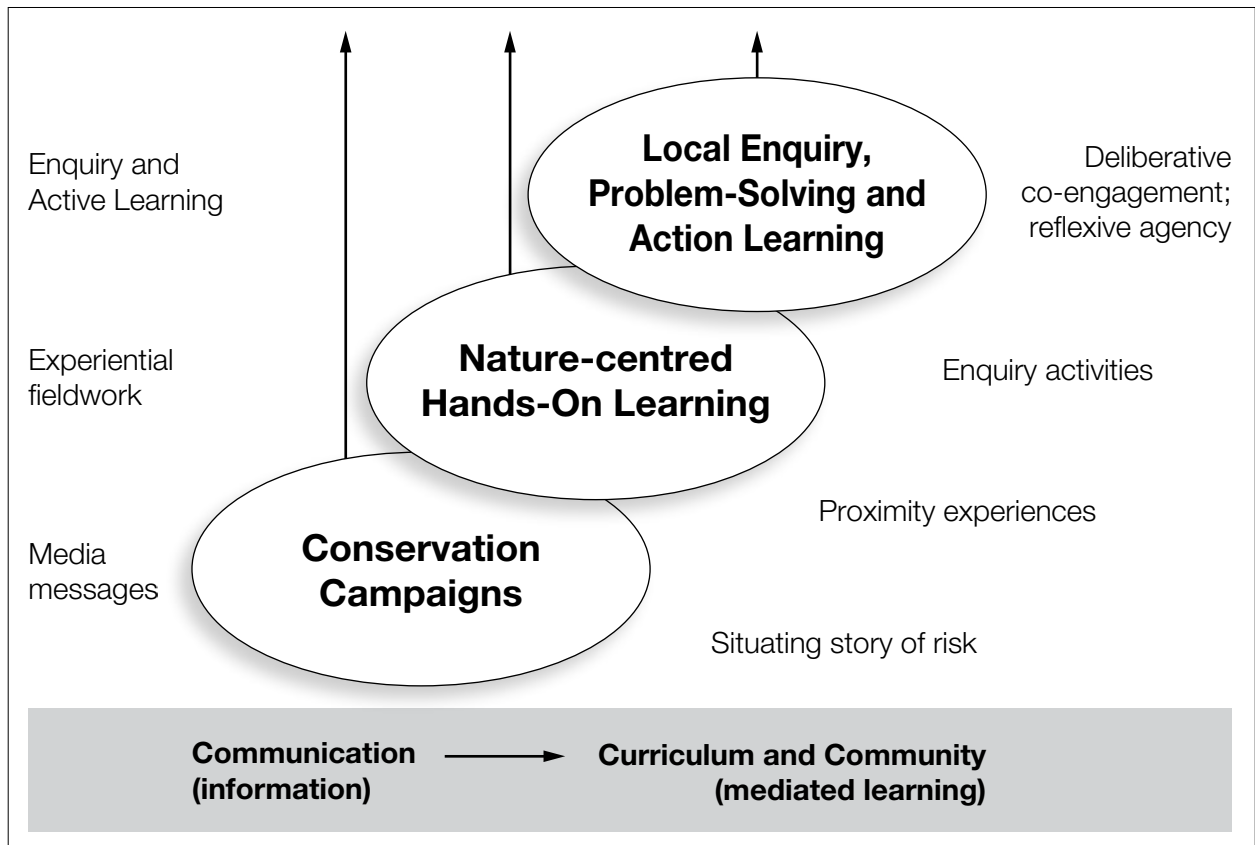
Enquiry and Active Learning

Local Enquiry, Problem-Solving and Action Learning

Deliberative co-engagement; reflexive agency

Experiential fieldwork

Nature-centred Hands-On Learning

Enquiry activities

Proximity experiences

Media messages

Conservation Campaigns

Situating story of risk

Communication (information) → Curriculum and Community (mediated learning)